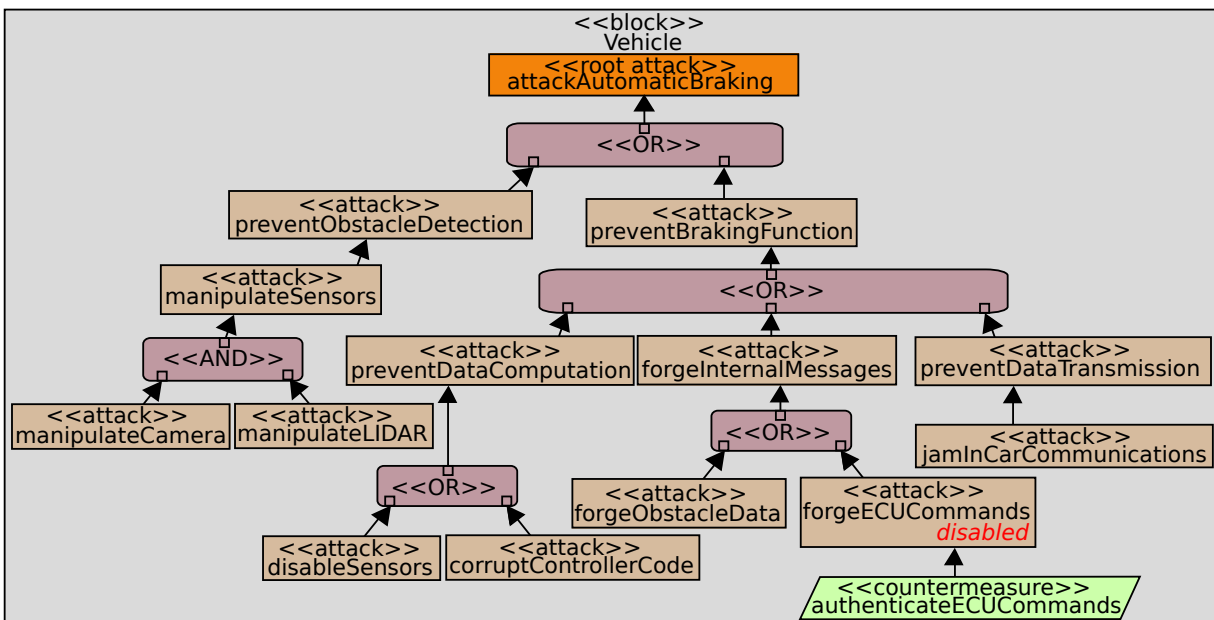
<<block>>
Vehicle

<<root attack>>
attackAutomaticBraking

<<OR>>

<<attack>>
preventObstacleDetection

<<attack>>
preventBrakingFunction

<<attack>>
manipulateSensors

<<OR>>

<<AND>>

<<attack>>
preventDataComputation

<<attack>>
forgeInternalMessages

<<attack>>
preventDataTransmission

<<attack>>
manipulateCamera

<<attack>>
manipulateLIDAR

<<OR>>

<<attack>>
jamInCarCommunications

<<OR>>

<<attack>>
forgeObstacleData

<<attack>>
forgeECUCommands
disabled

<<attack>>
disableSensors

<<attack>>
corruptControllerCode

<<countermeasure>>
authenticateECUCommands